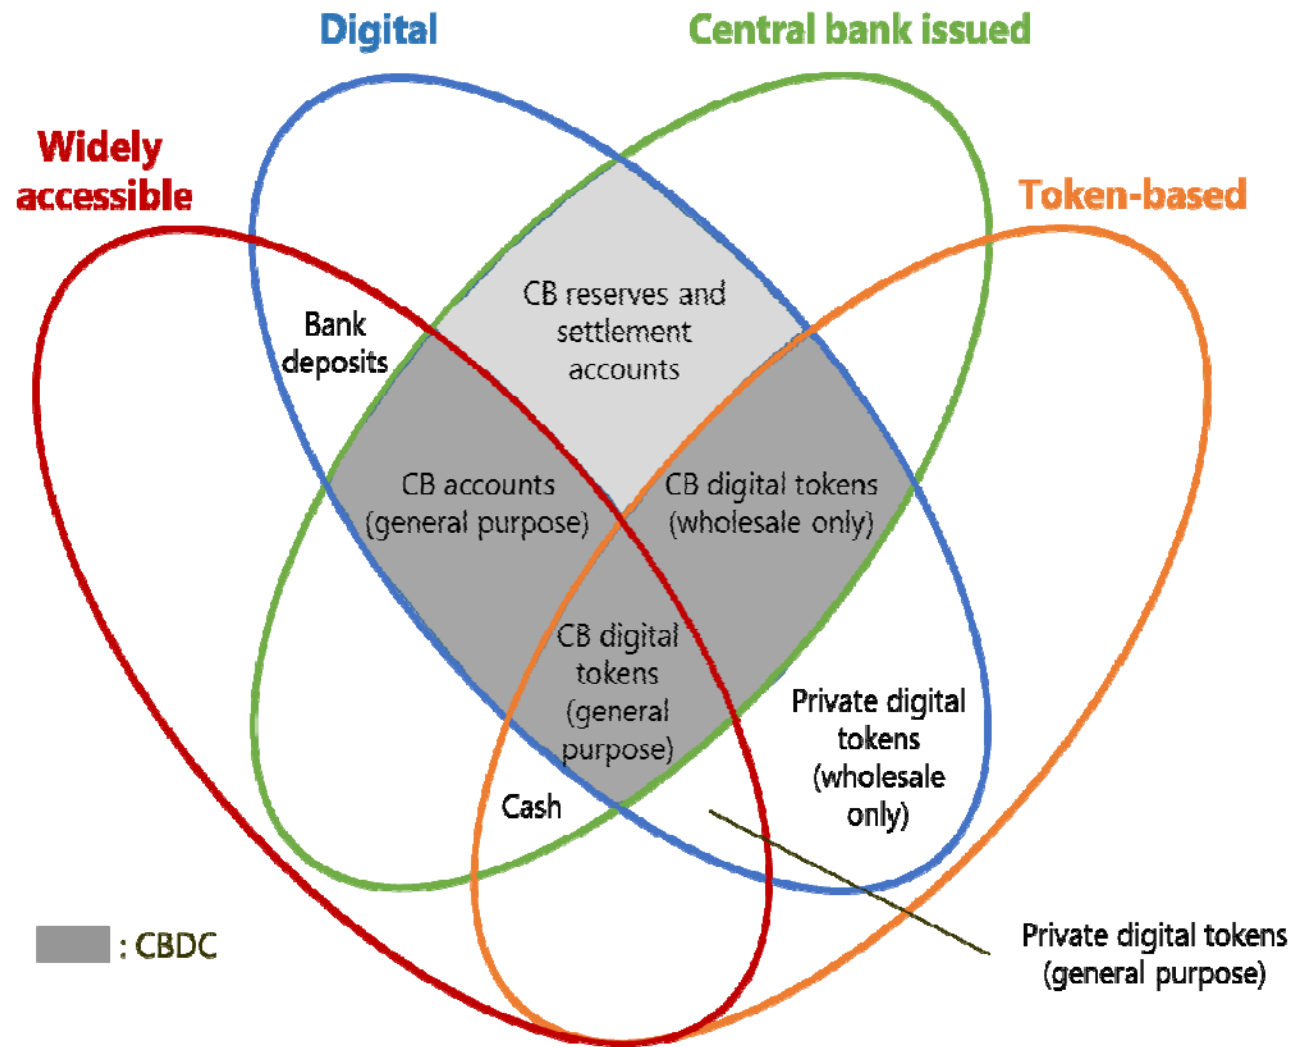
Digital

Central bank issued

Widely accessible

Token-based

Bank deposits

CB reserves and settlement accounts

CB accounts (general purpose)

CB digital tokens (wholesale only)

CB digital tokens (general purpose)

Private digital tokens (wholesale only)

Cash

: CBDC

Private digital tokens (general purpose)